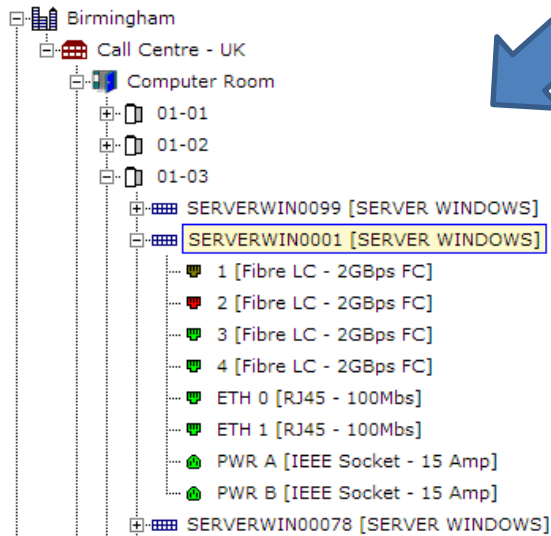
Birmingham
Call Centre - UK
Computer Room
01-01
01-02
01-03
SERVERWIN0099 [SERVER WINDOWS]
SERVERWIN0001 [SERVER WINDOWS]
1 [Fibre LC - 2GBps FC]
2 [Fibre LC - 2GBps FC]
3 [Fibre LC - 2GBps FC]
4 [Fibre LC - 2GBps FC]
ETH 0 [RJ45 - 100Mbs]
ETH 1 [RJ45 - 100Mbs]
PWR A [IEEE Socket - 15 Amp]
PWR B [IEEE Socket - 15 Amp]
SERVERWIN00078 [SERVER WINDOWS]